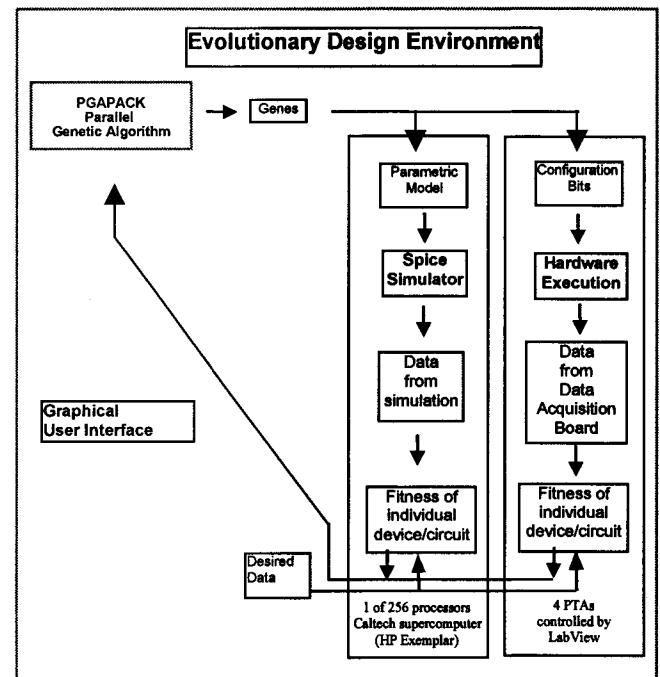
Evolutionary Design Environment

PGAPACK
Parallel
Genetic Algorithm

Genes

Parametric Model

Spice Simulator

Data from simulation

Fitness of individual device/circuit

1 of 256 processors
Caltech supercomputer
(HP Exemplar)

Configuration Bits

Hardware Execution

Data from Data Acquisition Board

Fitness of individual device/circuit

4 PTAs
controlled by
LabView

Graphical
User Interface

Desired
Data